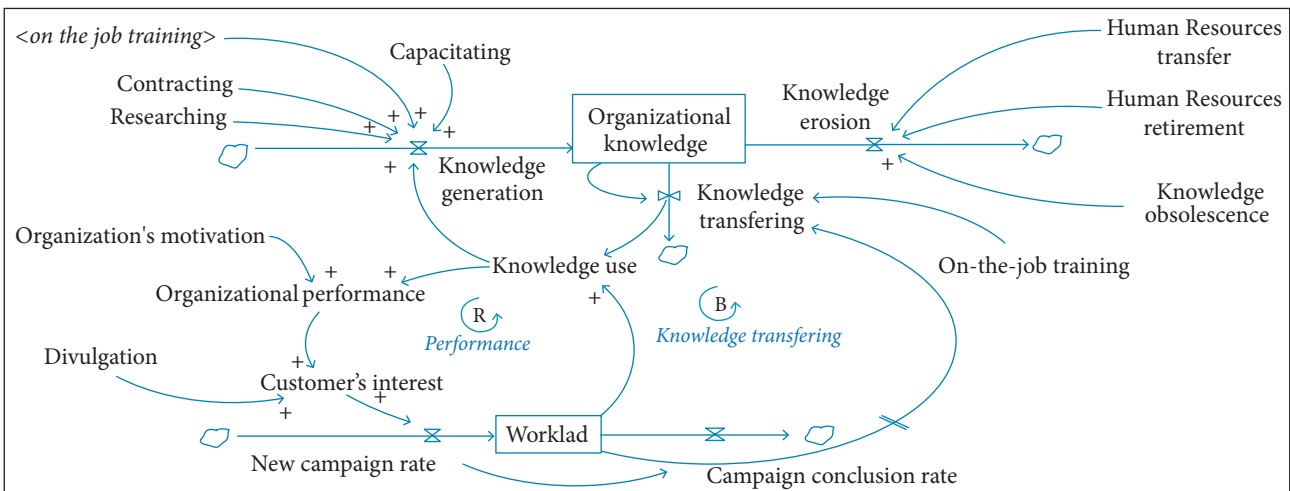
<on the job training>
Capacitating
Contracting
Researching
+ + + +
+
Knowledge generation
Organizational knowledge
Knowledge erosion
+
Human Resources transfer
Human Resources retirement
Knowledge obsolescence
Knowledge transfering
On-the-job training
Organization's motivation
+ +
Knowledge use
Organizational performance
R
Performance
B
Knowledge transfering
+
Divulgation
+
Customer's interest
+ +
Worklad
New campaign rate
Campaign conclusion rate